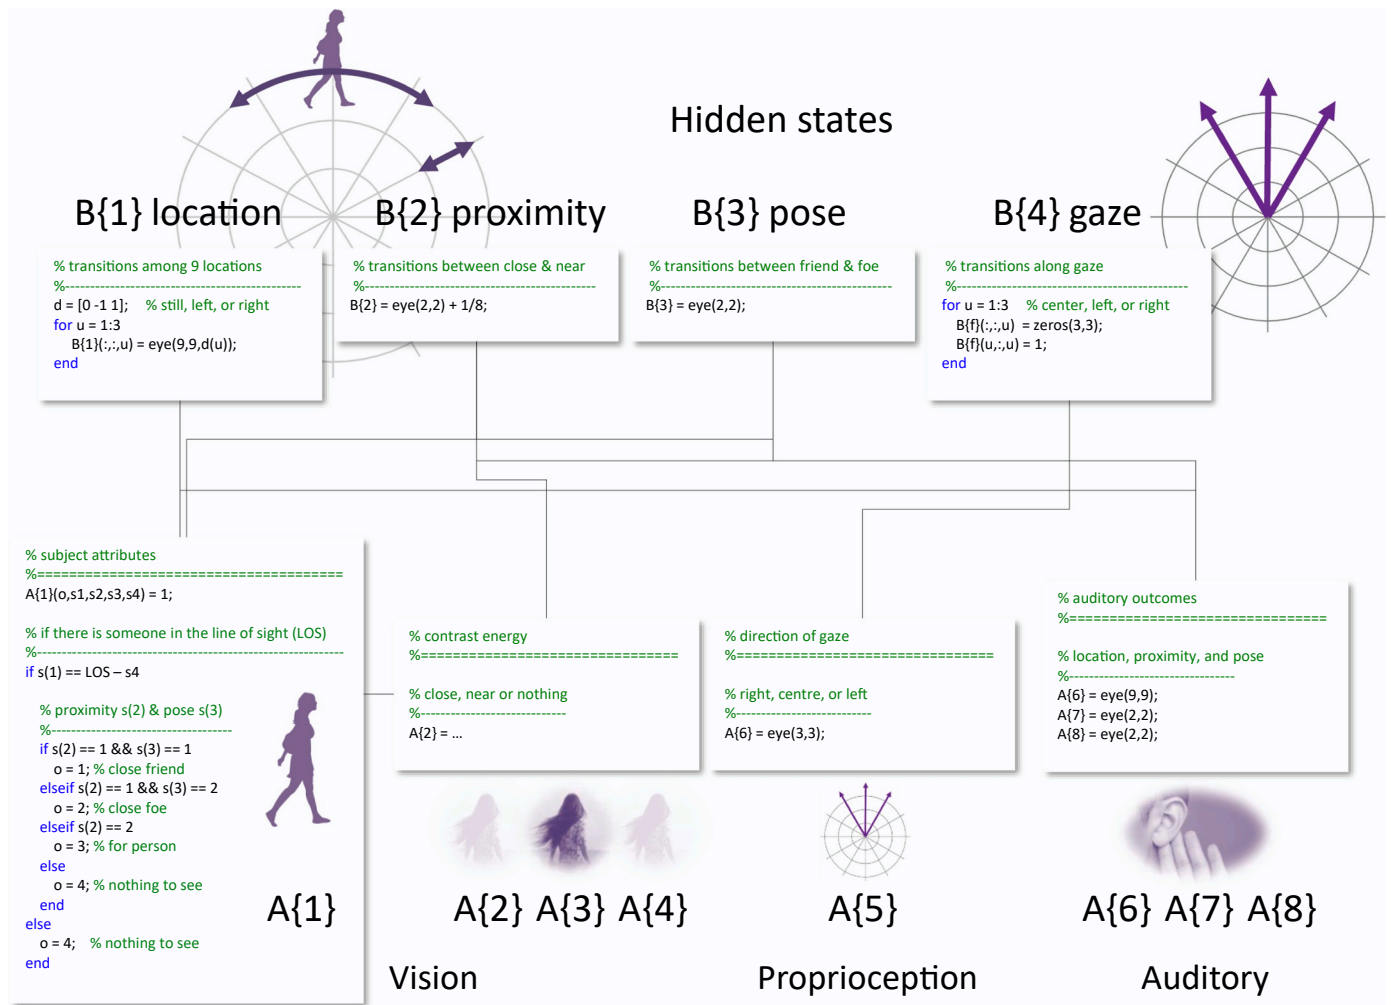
Hidden states

B{1} location

B{2} proximity

B{3} pose

B{4} gaze

% transitions among 9 locations
%-----------------------------------------------------
d = [0 -1 1]; % still, left, or right
for u = 1:3
B{1}(:,:,u) = eye(9,9,d(u));
end

% transitions between close & near
%-----------------------------------------------------
B{2} = eye(2,2) + 1/8;

% transitions between friend & foe
%-----------------------------------------------------
B{3} = eye(2,2);

% transitions along gaze
%-----------------------------------------------------
for u = 1:3 % center, left, or right
B{f}(:,:,u) = zeros(3,3);
B{f}(u,:,u) = 1;
end

% subject attributes
%=====================================
A{1}(o,s1,s2,s3,s4) = 1;

% if there is someone in the line of sight (LOS)
%-----------------------------------------------------
if s(1) == LOS – s4

% proximity s(2) & pose s(3)
%-------------------------------------
if s(2) == 1 && s(3) == 1
o = 1; % close friend
elseif s(2) == 1 && s(3) == 2
o = 2; % close foe
elseif s(2) == 2
o = 3; % for person
else
o = 4; % nothing to see
end
else
o = 4; % nothing to see
end

A{1}

% contrast energy
%===============================

% close, near or nothing
%---------------------------
A{2} = ...

A{2} A{3} A{4}

% direction of gaze
%===============================

% right, centre, or left
%---------------------------
A{6} = eye(3,3);

A{5}

% auditory outcomes
%===============================

% location, proximity, and pose
%-------------------------------
A{6} = eye(9,9);
A{7} = eye(2,2);
A{8} = eye(2,2);

A{6} A{7} A{8}

Vision

Proprioception

Auditory